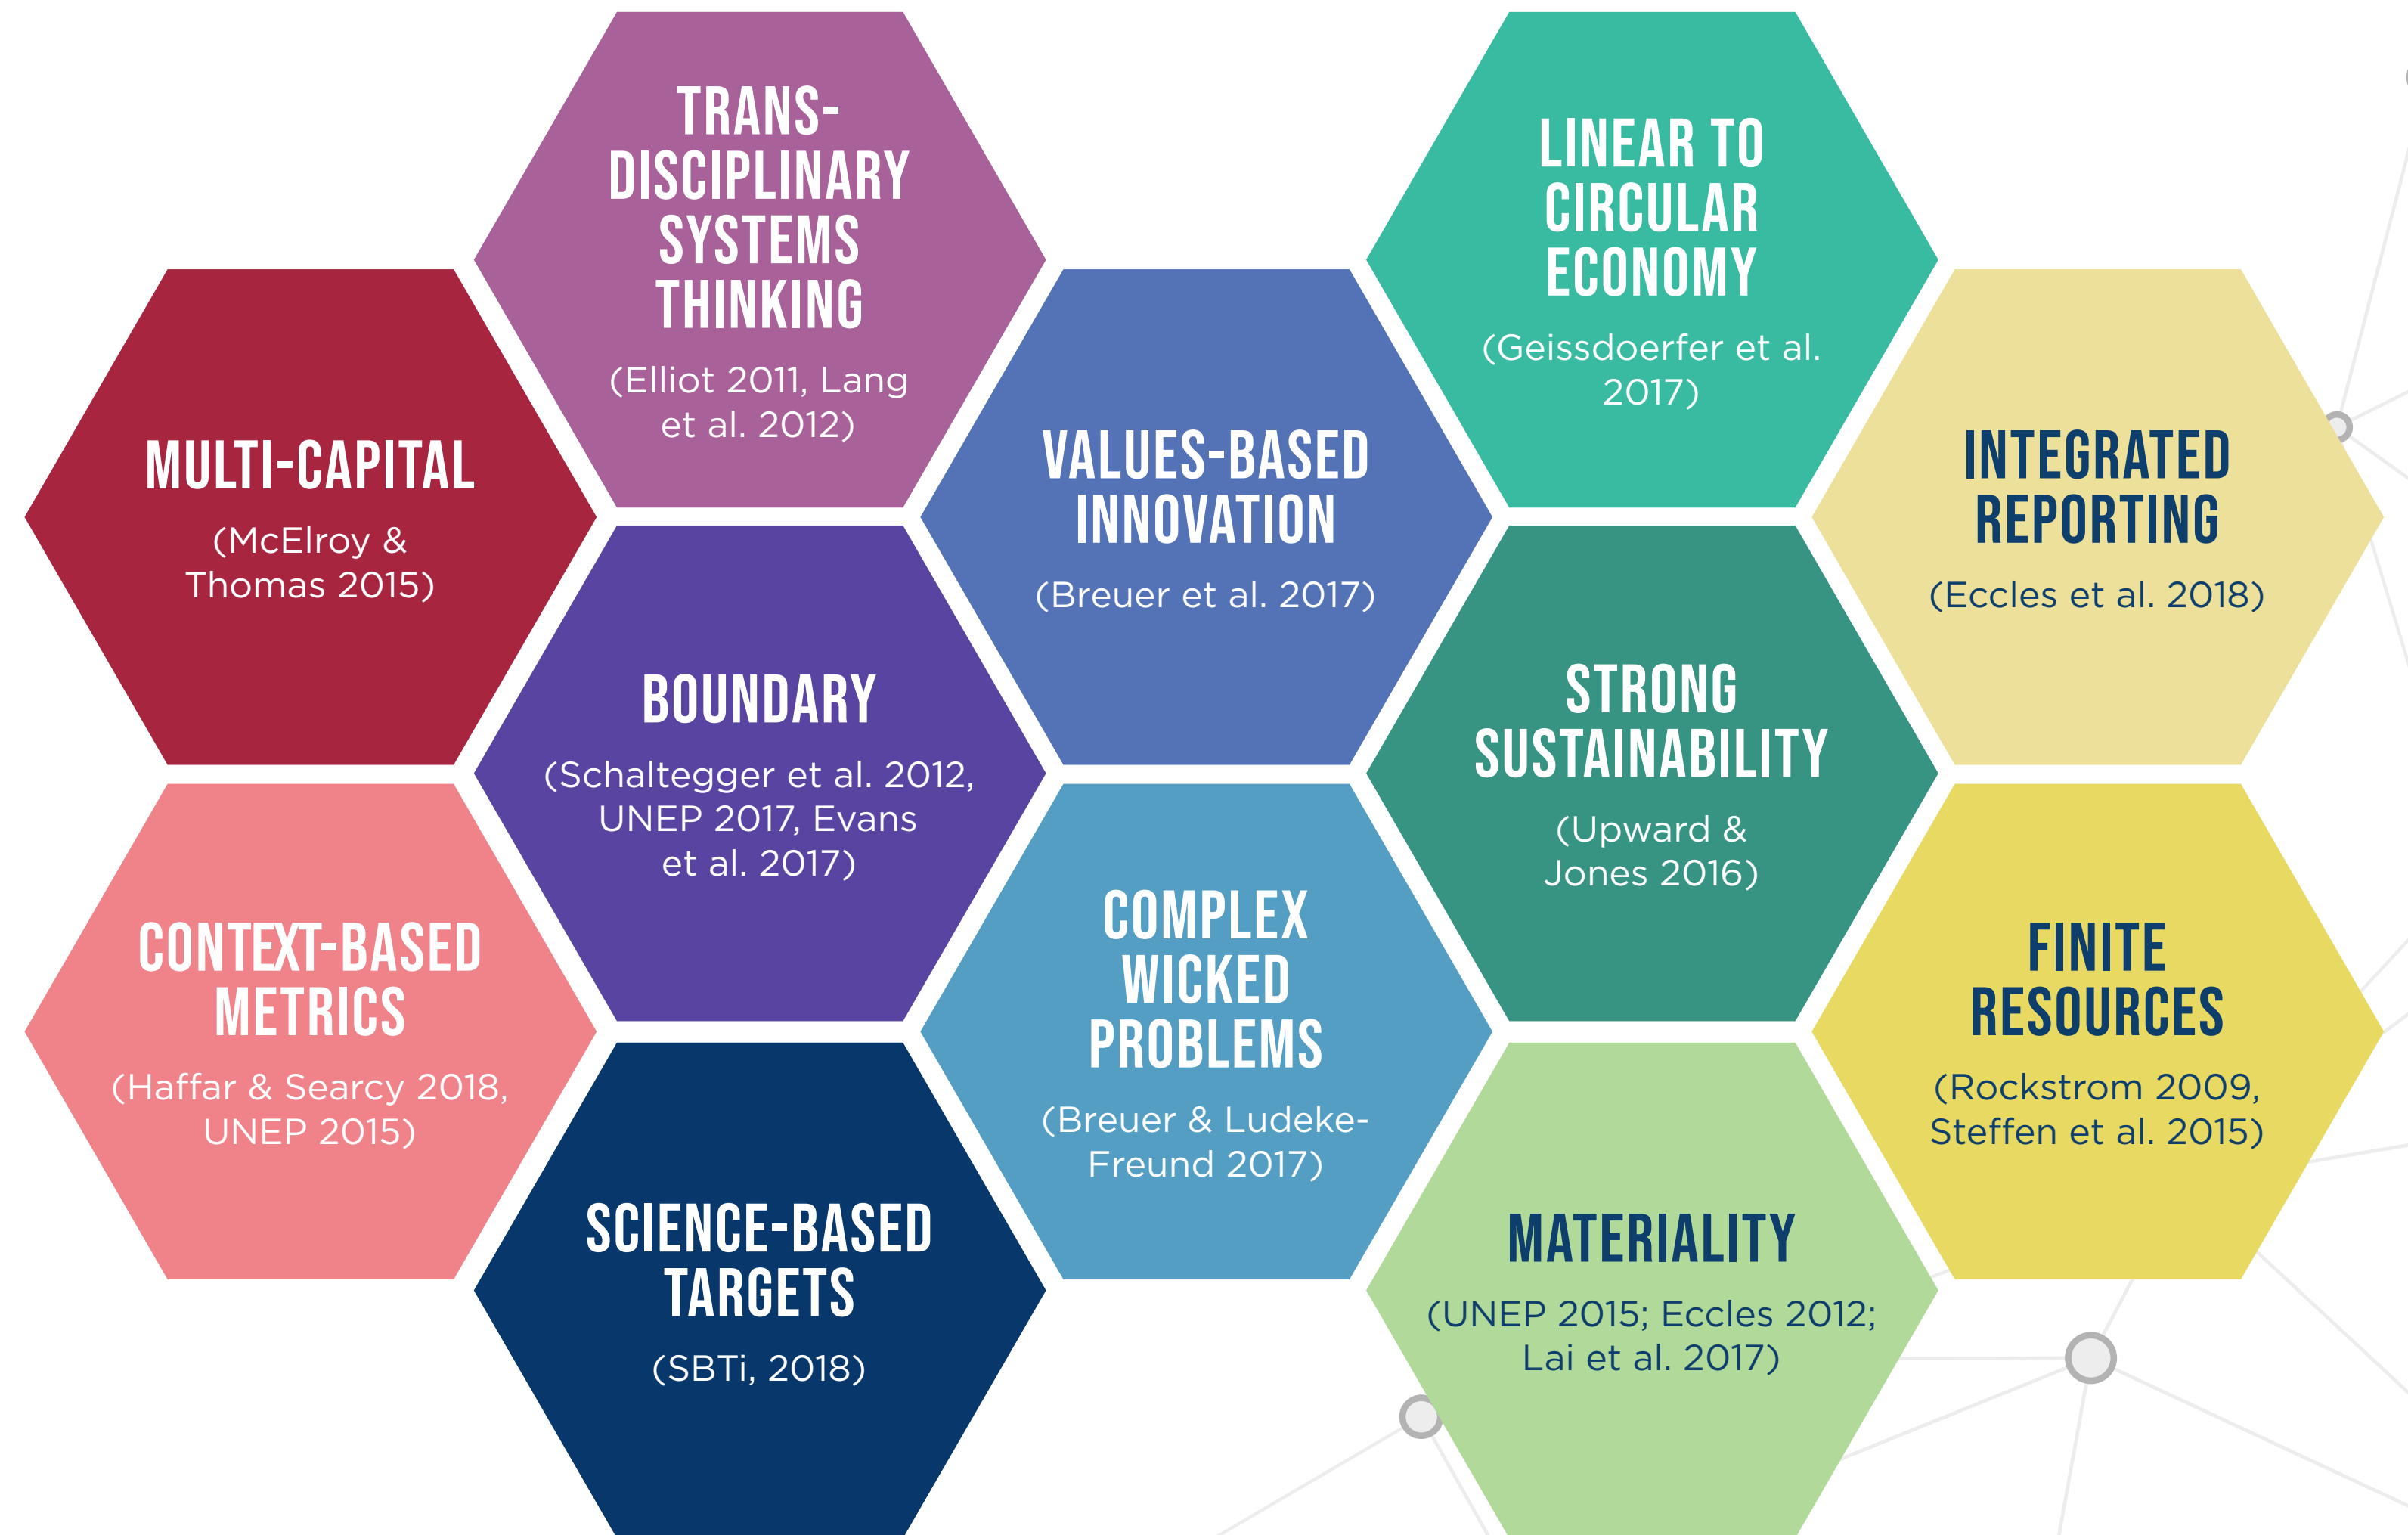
TRANS-DISCIPLINARY SYSTEMS THINKING
(Elliot 2011, Lang et al. 2012)

LINEAR TO CIRCULAR ECONOMY
(Geissdoerfer et al. 2017)

MULTI-CAPITAL
(McElroy & Thomas 2015)

VALUES-BASED INNOVATION
(Breuer et al. 2017)

INTEGRATED REPORTING
(Eccles et al. 2018)

BOUNDARY
(Schaltegger et al. 2012, UNEP 2017, Evans et al. 2017)

STRONG SUSTAINABILITY
(Upward & Jones 2016)

CONTEXT-BASED METRICS
(Haffar & Searcy 2018, UNEP 2015)

COMPLEX WICKED PROBLEMS
(Breuer & Ludeke-Freund 2017)

FINITE RESOURCES
(Rockstrom 2009, Steffen et al. 2015)

SCIENCE-BASED TARGETS
(SBTi, 2018)

MATERIALITY
(UNEP 2015; Eccles 2012; Lai et al. 2017)